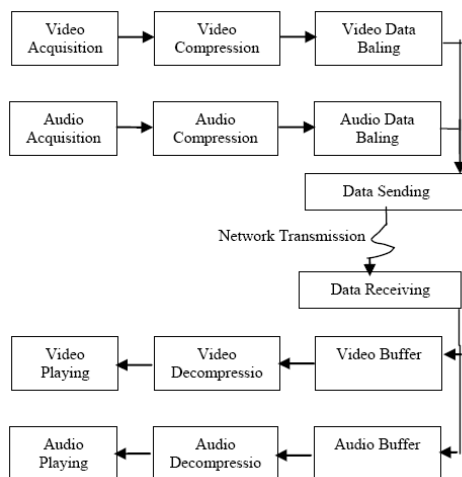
Video Acquisition

Video Compression

Video Data Baling

Audio Acquisition

Audio Compression

Audio Data Baling

Data Sending

Network Transmission

Data Receiving

Video Playing

Video Decompressio

Video Buffer

Audio Playing

Audio Decompressio

Audio Buffer